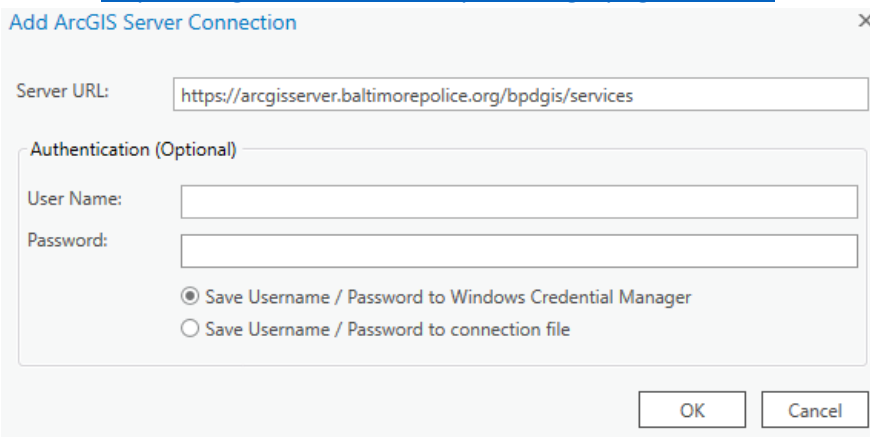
Add ArcGIS Server Connection

×

Server URL: https://arcgisserver.baltimorepolice.org/bpdgis/services

Authentication (Optional)

User Name:

Password:

Save Username / Password to Windows Credential Manager

Save Username / Password to connection file

OK

Cancel